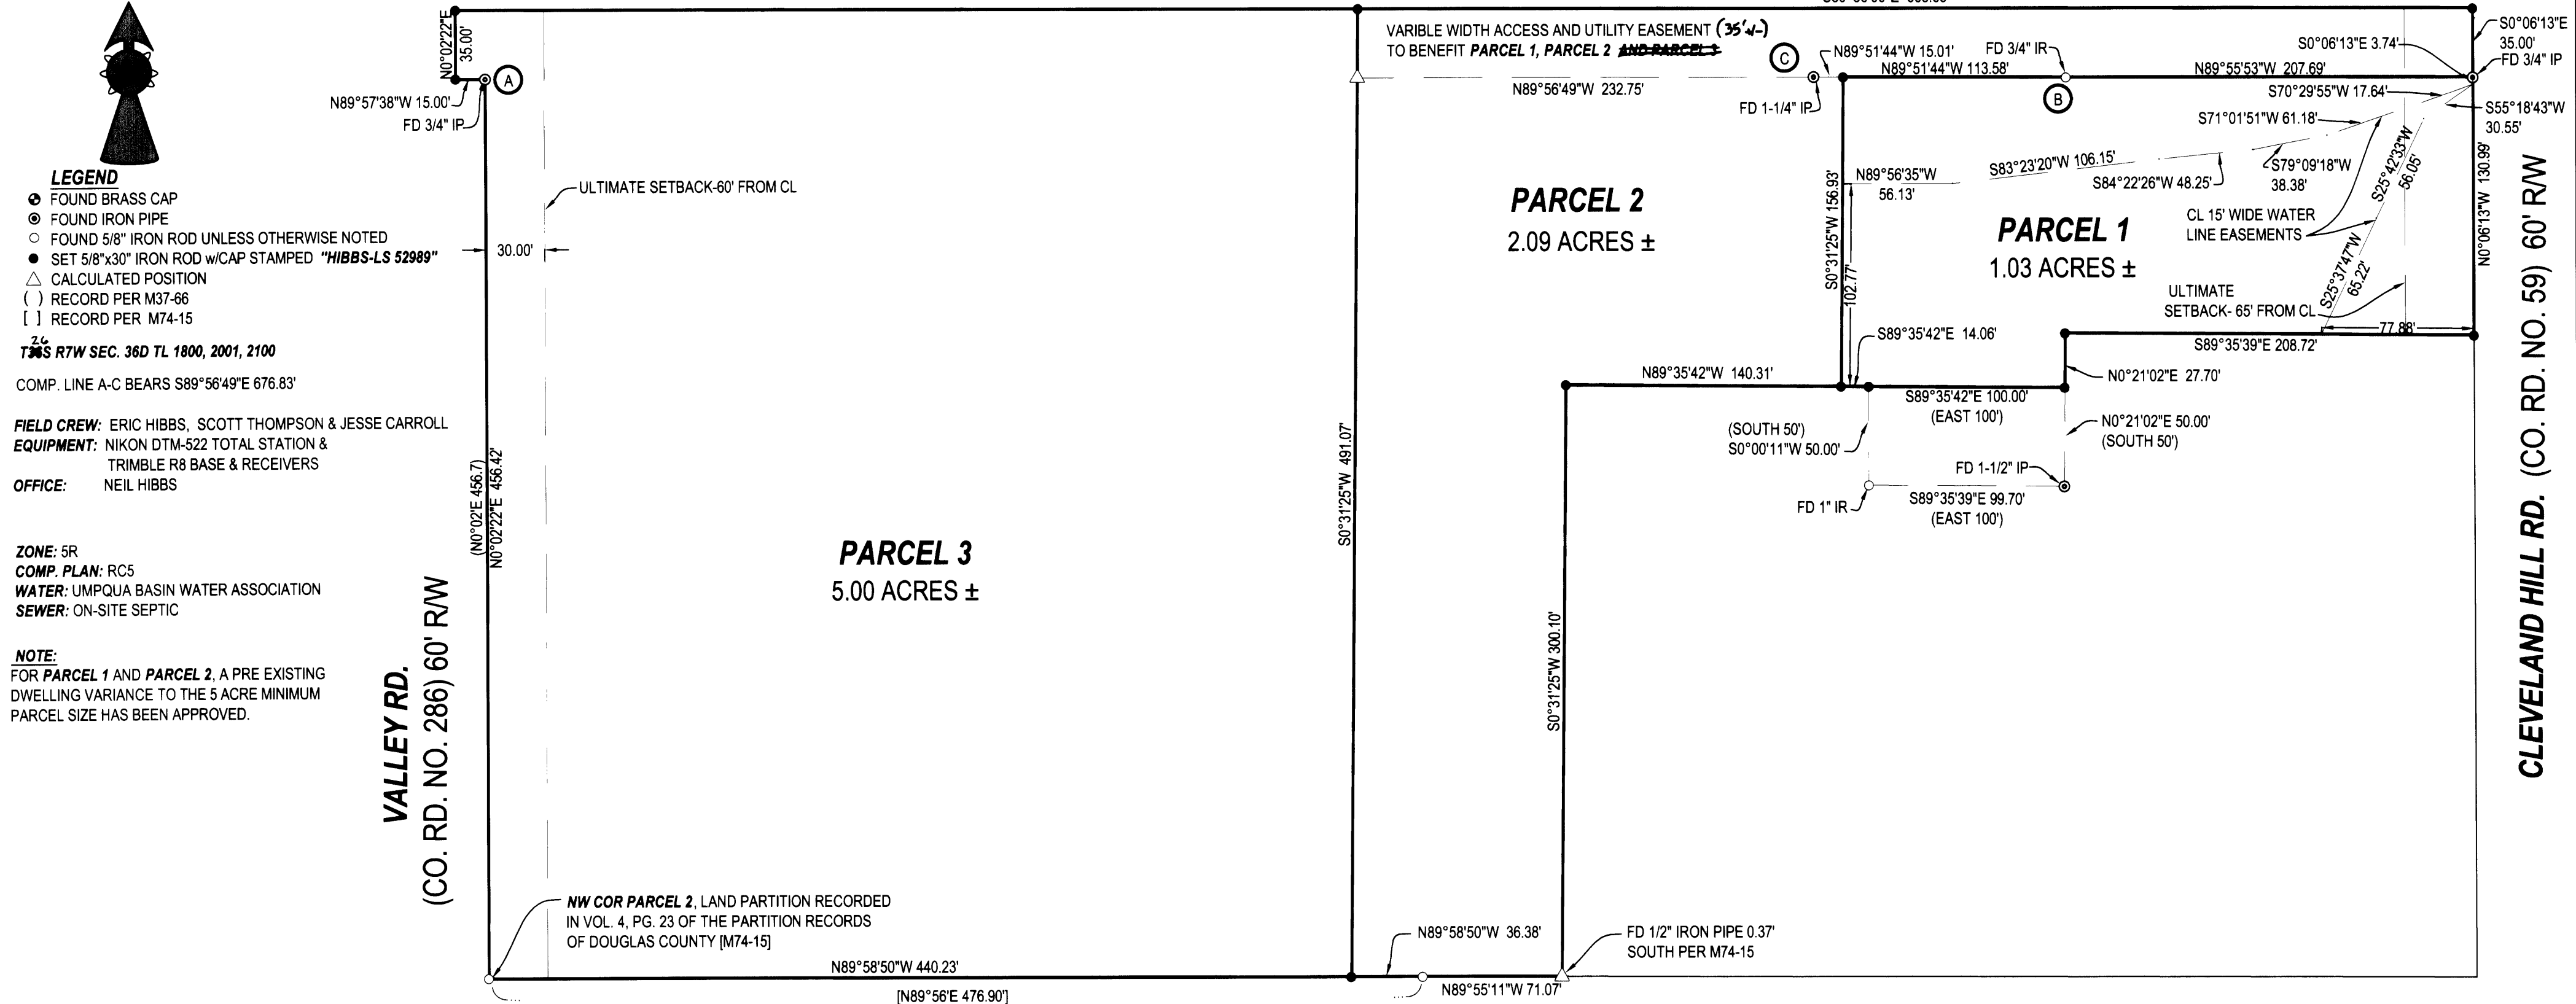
LEGEND
FOUND BRASS CAP
FOUND IRON PIPE
FOUND 5/8" IRON ROD UNLESS OTHERWISE NOTED
SET 5/8"x30" IRON ROD w/CAP STAMPED "HIBBS-LS 52989"
CALCULATED POSITION
( ) RECORD PER M37-66
[ ] RECORD PER M74-15

T26S R7W SEC. 36D TL 1800, 2001, 2100

COMP. LINE A-C BEARS S89°56'49"E 676.83'

FIELD CREW: ERIC HIBBS, SCOTT THOMPSON & JESSE CARROLL
EQUIPMENT: NIKON DTM-522 TOTAL STATION & TRIMBLE R8 BASE & RECEIVERS
OFFICE: NEIL HIBBS

ZONE: 5R
COMP. PLAN: RC5
WATER: UMPQUA BASIN WATER ASSOCIATION
SEWER: ON-SITE SEPTIC

NOTE:
FOR PARCEL 1 AND PARCEL 2, A PRE EXISTING DWELLING VARIANCE TO THE 5 ACRE MINIMUM PARCEL SIZE HAS BEEN APPROVED.

VALLEY RD.
(CO. RD. NO. 286) 60' R/W

N0°02'22"E 35.00'
A
N89°57'38"W 15.00'
FD 3/4" IP
ULTIMATE SETBACK-60' FROM CL
30.00'
(N0°02'E 456.7)
N0°02'22"E 456.42'

PARCEL 3
5.00 ACRES ±

NW COR PARCEL 2, LAND PARTITION RECORDED IN VOL. 4, PG. 23 OF THE PARTITION RECORDS OF DOUGLAS COUNTY [M74-15]
N89°58'50"W 440.23'
[N89°56'E 476.90']
S0°31'25"W 491.07'
N89°58'50"W 36.38'
N89°55'11"W 71.07'
FD 1/2" IRON PIPE 0.37' SOUTH PER M74-15
S0°31'25"W 300.10'

VARIBLE WIDTH ACCESS AND UTILITY EASEMENT (35'±) TO BENEFIT PARCEL 1, PARCEL 2 AND PARCEL 3
C
N89°56'49"W 232.75'
FD 1-1/4" IP
N89°51'44"W 15.01'
FD 3/4" IR
N89°51'44"W 113.58'
B
N89°55'53"W 207.69'
S0°06'13"E 3.74'
S0°06'13"E 35.00'
FD 3/4" IP
S70°29'55"W 17.64'
S55°18'43"W 30.55'
S71°01'51"W 61.18'
S83°23'20"W 106.15'
S84°22'26"W 48.25'
S79°09'18"W 38.38'
S25°42'33"W 56.05'
S25°37'47"W 65.22'
N89°56'35"W 56.13'
S0°31'25"W 156.93'
102.77'

PARCEL 2
2.09 ACRES ±

PARCEL 1
1.03 ACRES ±

CL 15' WIDE WATER LINE EASEMENTS
ULTIMATE SETBACK- 65' FROM CL
77.88'
N0°06'13"W 130.99'
S89°35'39"E 208.72'
S89°35'42"E 14.06'
N0°21'02"E 27.70'
N89°35'42"W 140.31'
S89°35'42"E 100.00'
(EAST 100')
(SOUTH 50')
S0°00'11"W 50.00'
N0°21'02"E 50.00'
(SOUTH 50')
FD 1-1/2" IP
FD 1" IR
S89°35'39"E 99.70'
(EAST 100')

CLEVELAND HILL RD. (CO. RD. NO. 59) 60' R/W